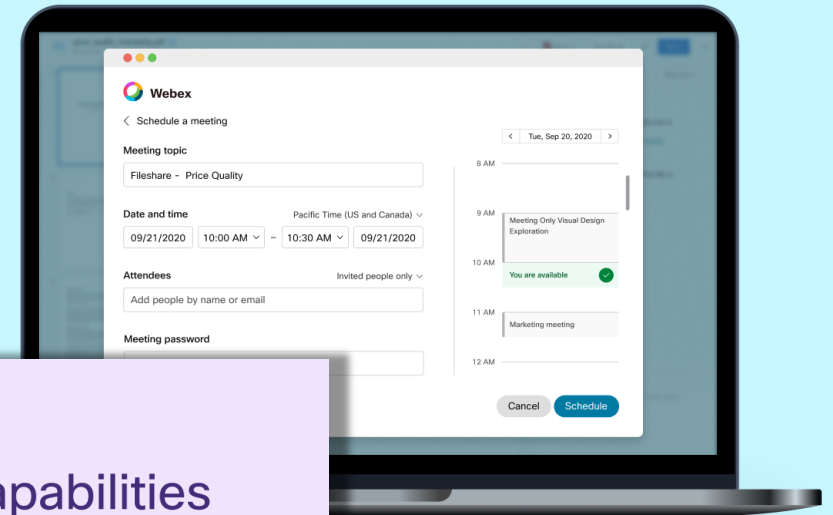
Webex

< Schedule a meeting

Meeting topic

Fileshare - Price Quality

Date and time

Pacific Time (US and Canada)

09/21/2020 10:00 AM – 10:30 AM 09/21/2020

Attendees

Invited people only

Add people by name or email

Meeting password

< Tue, Sep 20, 2020 >

8 AM

9 AM

Meeting Only Visual Design Exploration

10 AM

You are available

11 AM

Marketing meeting

12 AM

Cancel Schedule

apabilities